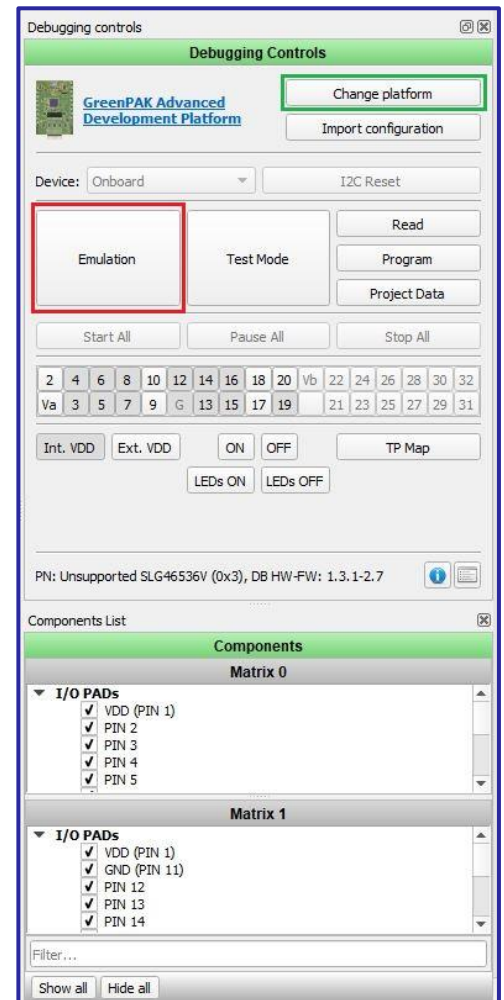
Debugging controls

Debugging Controls

GreenPAK Advanced Development Platform

Change platform

Import configuration

Device: Onboard

I2C Reset

Emulation

Test Mode

Read

Program

Project Data

Start All

Pause All

Stop All

| 2 | 4 | 6 | 8 | 10 | 12 | 14 | 16 | 18 | 20 | Vb | 22 | 24 | 26 | 28 | 30 | 32 |
|---|---|---|---|---|---|---|---|---|---|---|---|---|---|---|---|---|
| Va | 3 | 5 | 7 | 9 | G | 13 | 15 | 17 | 19 | | 21 | 23 | 25 | 27 | 29 | 31 |

Int. VDD

Ext. VDD

ON

OFF

TP Map

LEDs ON

LEDs OFF

PN: Unsupported SLG46536V (0x3), DB HW-FW: 1.3.1-2.7

Components List

Components

Matrix 0

▼ I/O PADs
✓ VDD (PIN 1)
✓ PIN 2
✓ PIN 3
✓ PIN 4
✓ PIN 5

Matrix 1

▼ I/O PADs
✓ VDD (PIN 1)
✓ GND (PIN 11)
✓ PIN 12
✓ PIN 13
✓ PIN 14

Filter...

Show all

Hide all